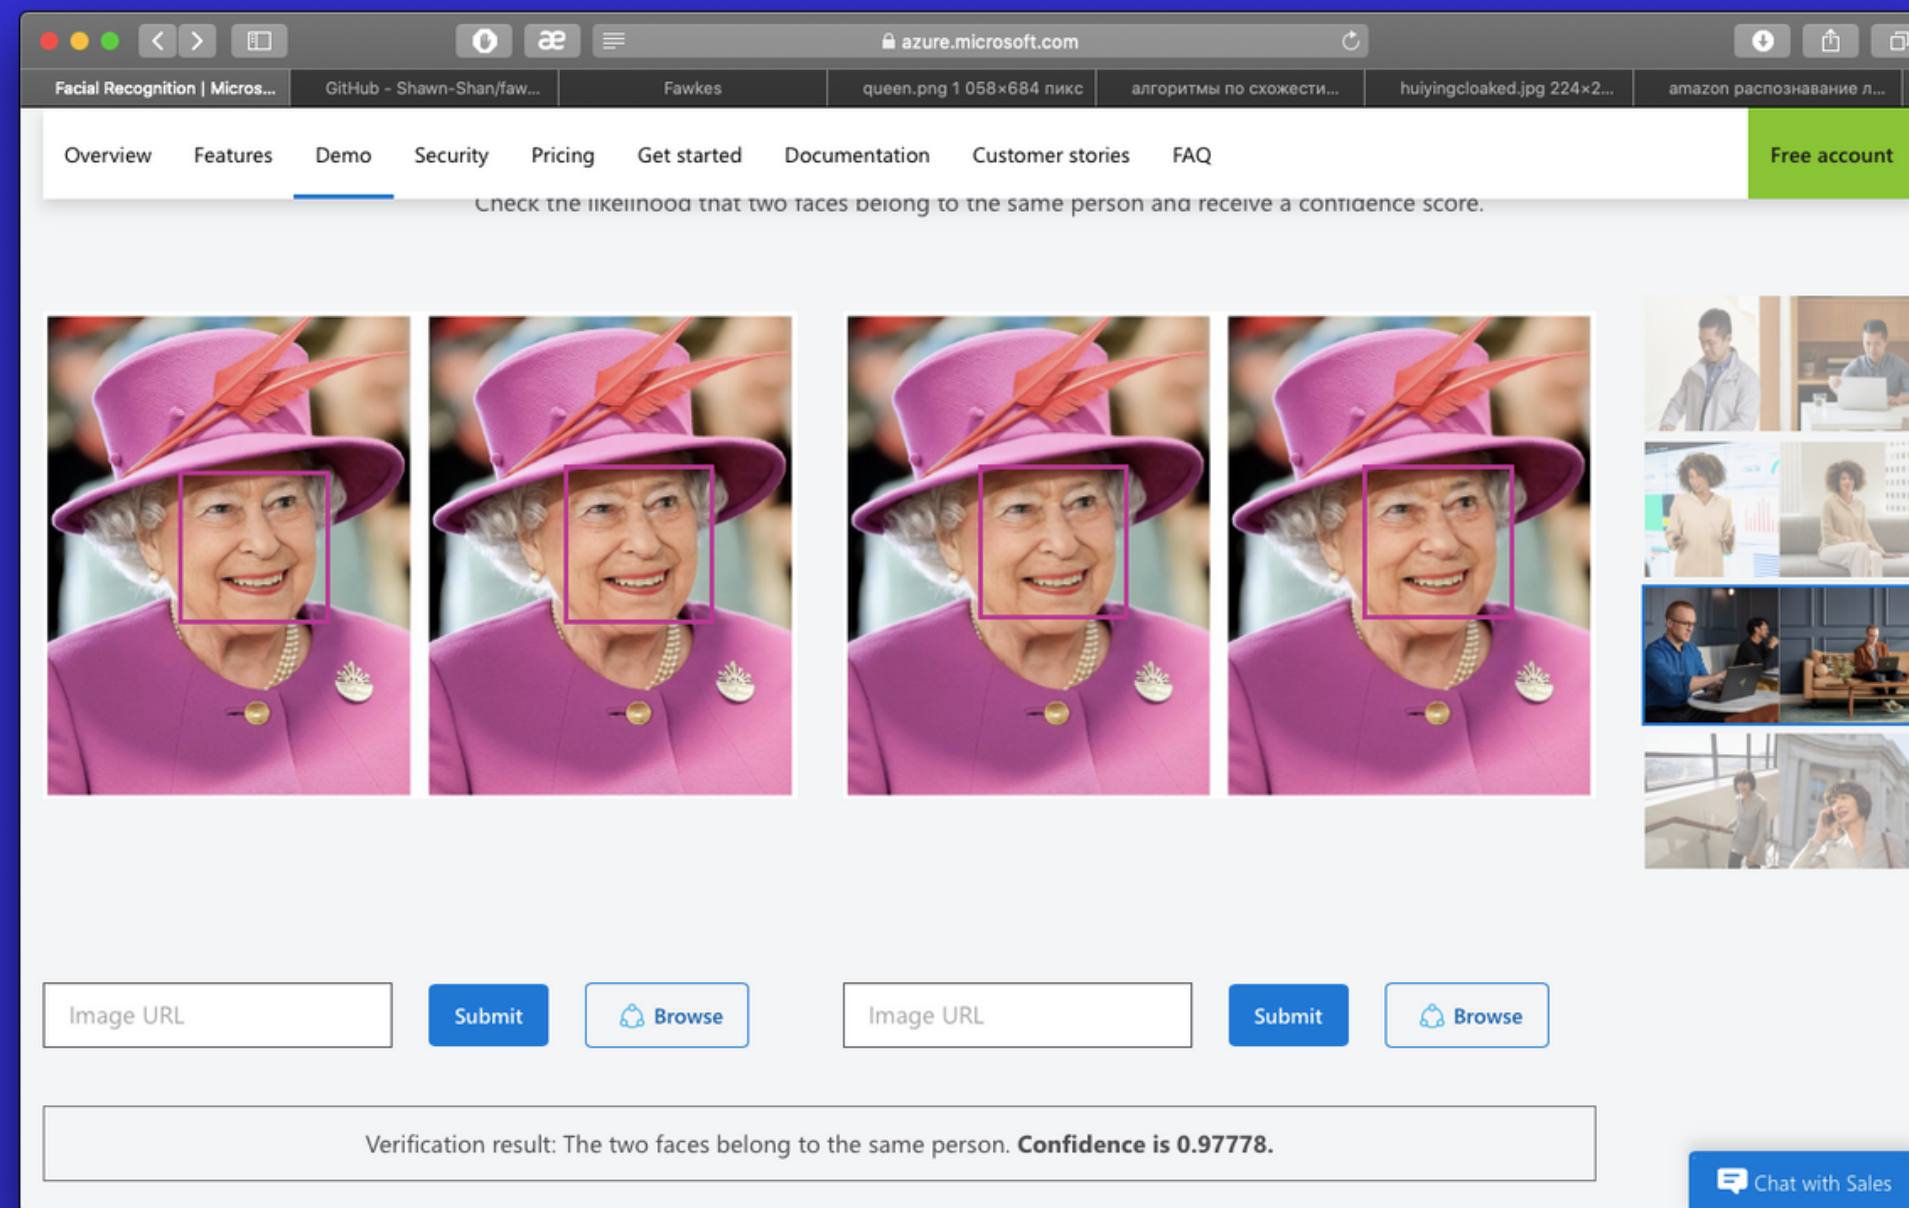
azure.microsoft.com

Facial Recognition | Micros... GitHub - Shawn-Shan/faw... Fawkes queen.png 1 058×684 пикс алгоритмы по схожести... huiyingcloaked.jpg 224×2... amazon распознавание л...

Overview Features Demo Security Pricing Get started Documentation Customer stories FAQ Free account

Check the likelihood that two faces belong to the same person and receive a confidence score.

Image URL Submit Browse Image URL Submit Browse

Verification result: The two faces belong to the same person. **Confidence is 0.97778.**

Chat with Sales